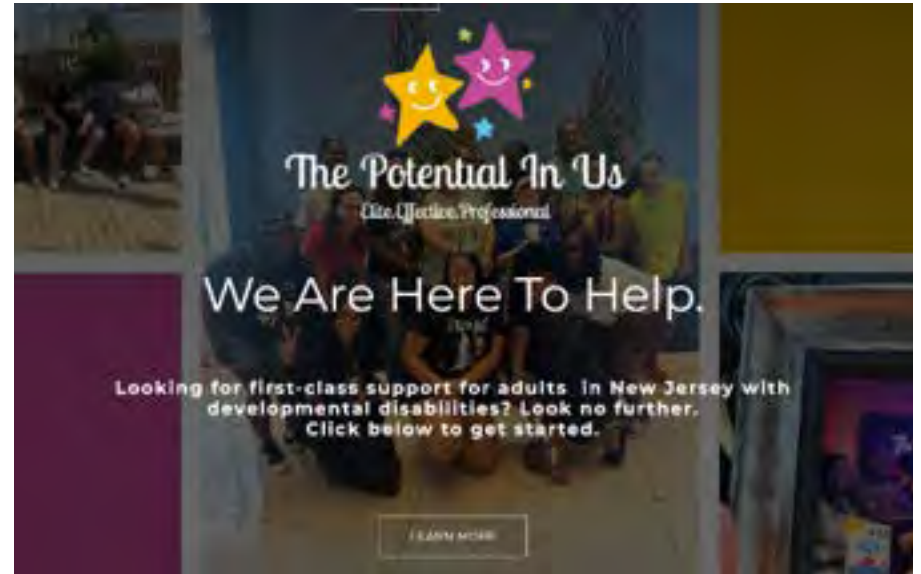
The Potential In Us

Elite.Effective.Professional

We Are Here To Help.

Looking for first-class support for adults in New Jersey with developmental disabilities? Look no further. Click below to get started.

LEARN MORE